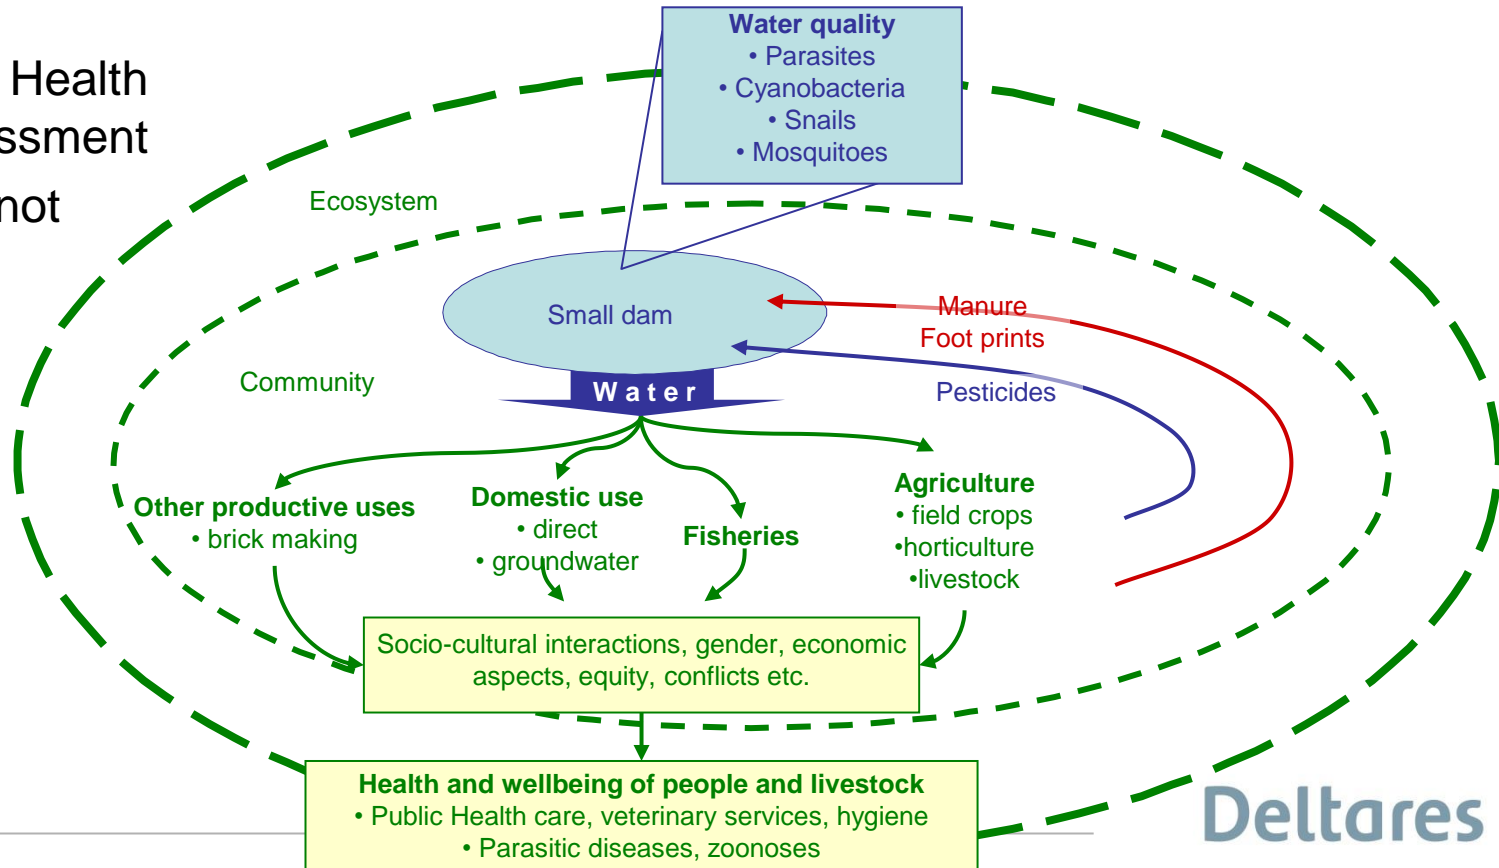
Health
ssment
not

Water quality
• Parasites
• Cyanobacteria
• Snails
• Mosquitoes

Ecosystem

Small dam

Manure
Foot prints

Community

Water

Pesticides

Other productive uses
• brick making

Domestic use
• direct
• groundwater

Fisheries

Agriculture
• field crops
•horticulture
•livestock

Socio-cultural interactions, gender, economic aspects, equity, conflicts etc.

Health and wellbeing of people and livestock
• Public Health care, veterinary services, hygiene
• Parasitic diseases, zoonoses

Deltares